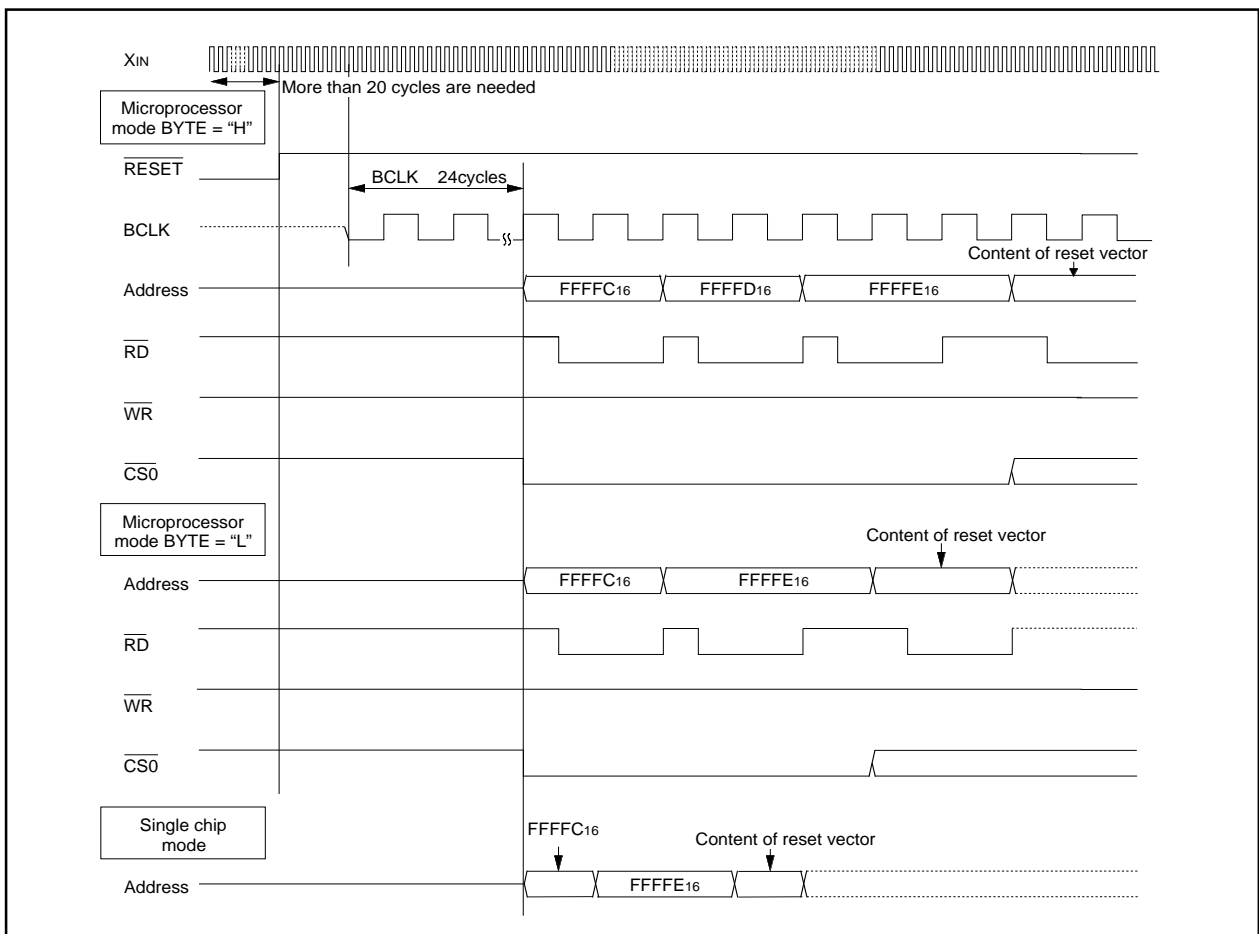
$X_{IN}$

More than 20 cycles are needed

Microprocessor mode BYTE = "H"

$\overline{RESET}$

BCLK 24cycles

BCLK

Content of reset vector

Address

$FFFFC_{16}$

$FFFFD_{16}$

$FFFFE_{16}$

$\overline{RD}$

$\overline{WR}$

$\overline{CS0}$

Microprocessor mode BYTE = "L"

Content of reset vector

Address

$FFFFC_{16}$

$FFFFE_{16}$

$\overline{RD}$

$\overline{WR}$

$\overline{CS0}$

Single chip mode

$FFFFC_{16}$

Content of reset vector

Address

$FFFFE_{16}$